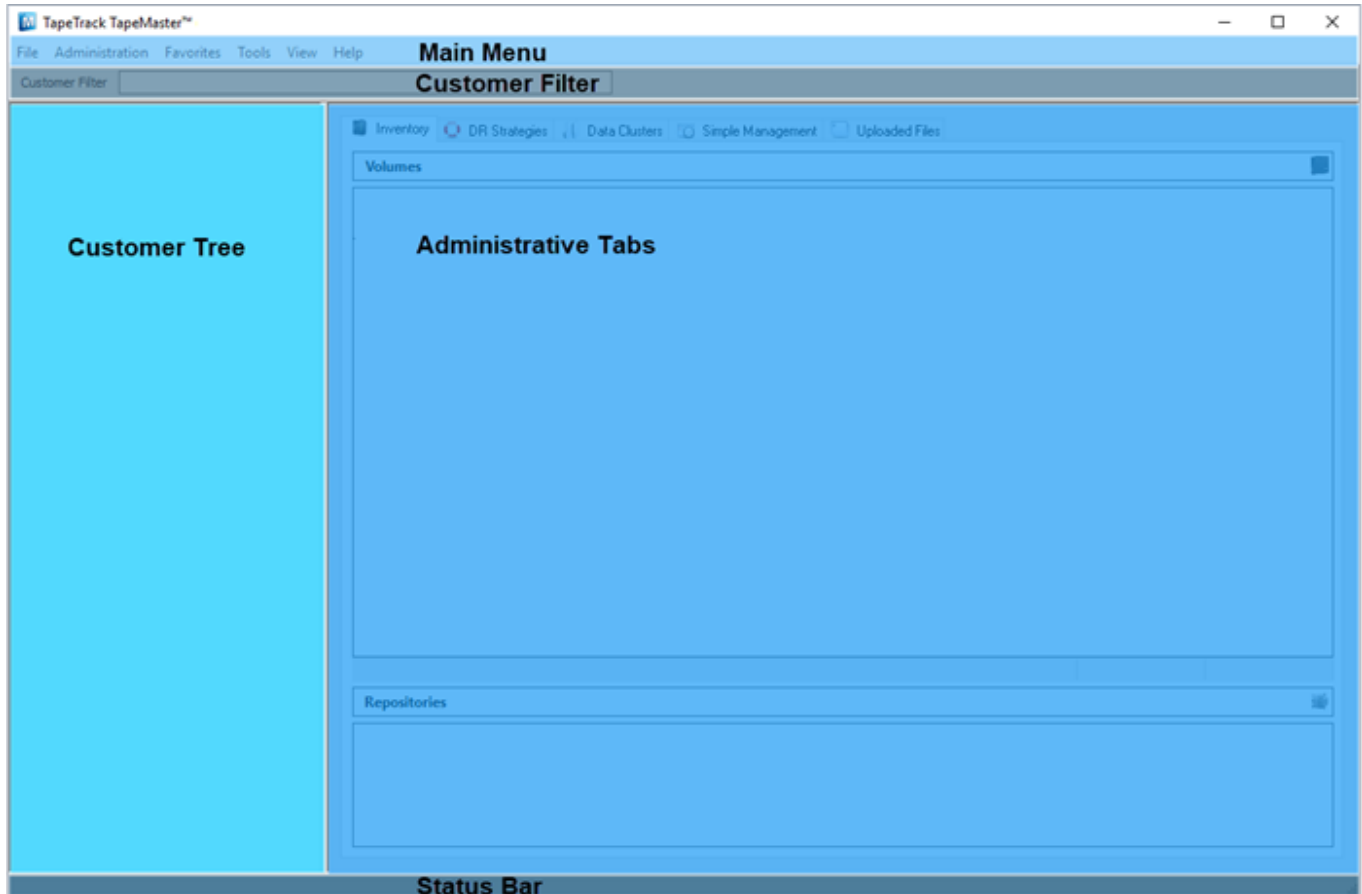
TapeTrack TapeMaster™

File Administration Favorites Tools View Help

Main Menu

Customer Filter

Customer Filter

Customer Tree

Inventory DR Strategies Data Clusters Simple Management Uploaded Files

Volumes

Administrative Tabs

Repositories

Status Bar